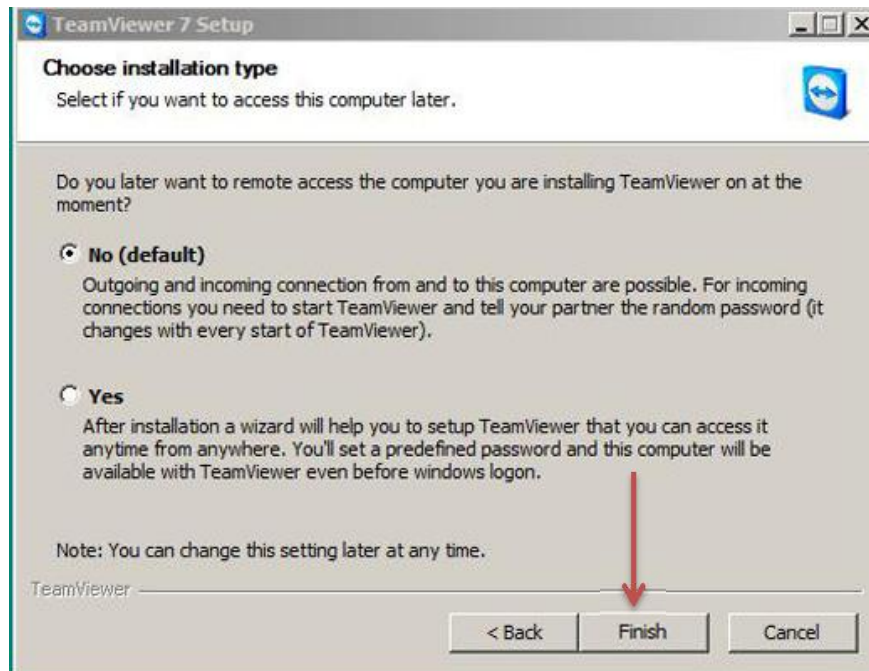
TeamViewer 7 Setup

Choose installation type

Select if you want to access this computer later.

Do you later want to remote access the computer you are installing TeamViewer on at the moment?

No (default)

Outgoing and incoming connection from and to this computer are possible. For incoming connections you need to start TeamViewer and tell your partner the random password (it changes with every start of TeamViewer).

Yes

After installation a wizard will help you to setup TeamViewer that you can access it anytime from anywhere. You'll set a predefined password and this computer will be available with TeamViewer even before windows logon.

Note: You can change this setting later at any time.

TeamViewer

< Back

Finish

Cancel